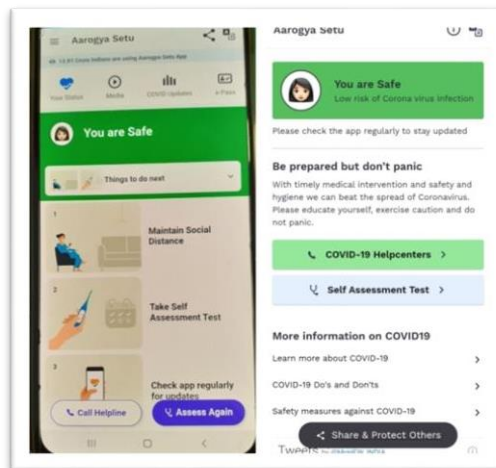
Aarogya Setu

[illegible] Crore Indians are using Aarogya Setu App

Your Status
Media
COVID Updates
e-Pass

You are Safe

Things to do next

1
Maintain Social Distance

2
Take Self Assessment Test

3
Check app regularly for updates

Call Helpline
Assess Again

Aarogya Setu

You are Safe
Low risk of Corona virus infection

Please check the app regularly to stay updated

Be prepared but don't panic

With timely medical intervention and safety and hygiene we can beat the spread of Coronavirus. Please educate yourself, exercise caution and do not panic.

COVID-19 Helpcenters >

Self Assessment Test >

More information on COVID19

Learn more about COVID-19 >

COVID-19 Do's and Don'ts >

Safety measures against COVID-19 >

Tweets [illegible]

Share & Protect Others